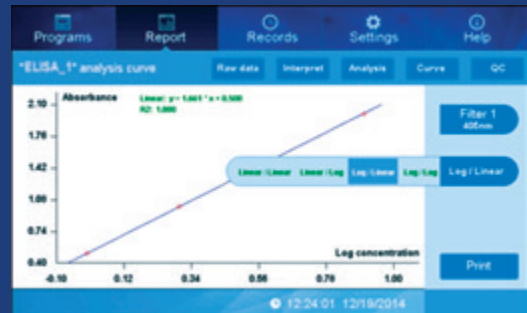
Programs
Report
Records
Settings
Help

"ELISA_1" analysis curve
Raw data
Interpret
Analysis
Curve
QC

Absorbance
Linear: y= 1.641 * x + 0.500
R2: 1.000

2.10
1.76
1.42
1.08
0.74
0.40

-0.10
0.12
0.34
0.56
0.78
1.00

Log concentration

Linear / Linear
Linear / Log
Log / Linear
Log / Log
Log / Linear

Filter 1
405nm

Print

12:24:01 12/19/2014